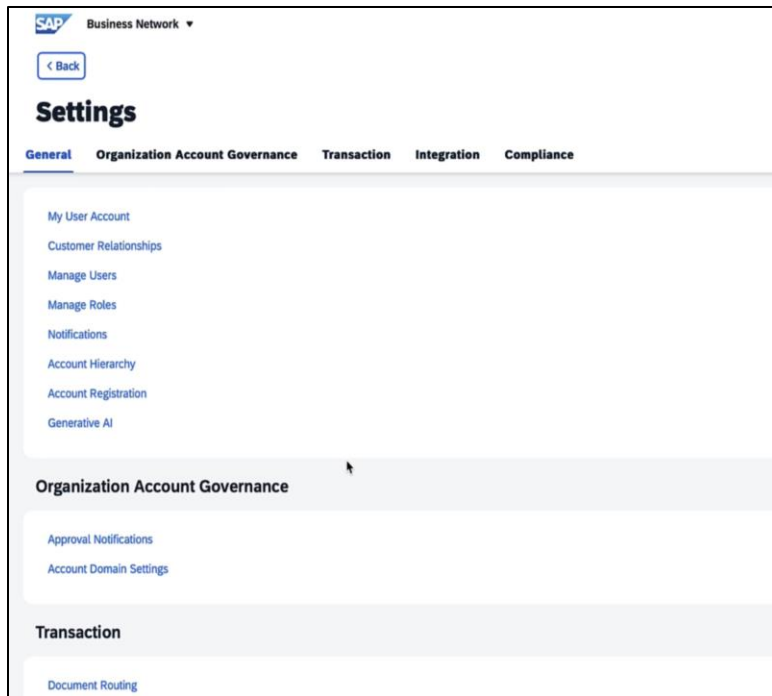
SAP Business Network ▾

< Back

Settings

General Organization Account Governance Transaction Integration Compliance

My User Account
Customer Relationships
Manage Users
Manage Roles
Notifications
Account Hierarchy
Account Registration
Generative AI

Organization Account Governance

Approval Notifications
Account Domain Settings

Transaction

Document Routing